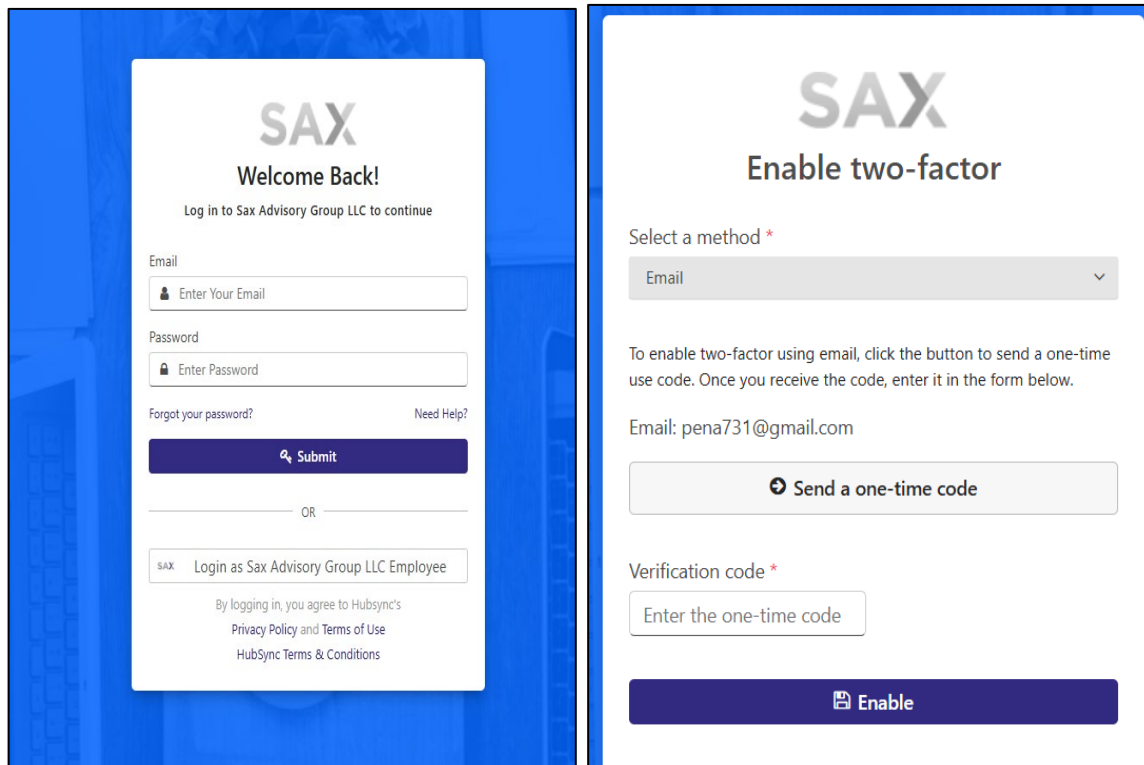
SAX

Welcome Back!

Log in to Sax Advisory Group LLC to continue

Email

Enter Your Email

Password

Enter Password

Forgot your password?

Need Help?

Submit

OR

SAX Login as Sax Advisory Group LLC Employee

By logging in, you agree to Hubsync's

Privacy Policy and Terms of Use

HubSync Terms & Conditions

SAX

Enable two-factor

Select a method *

Email

To enable two-factor using email, click the button to send a one-time use code. Once you receive the code, enter it in the form below.

Email: pena731@gmail.com

Send a one-time code

Verification code *

Enter the one-time code

Enable